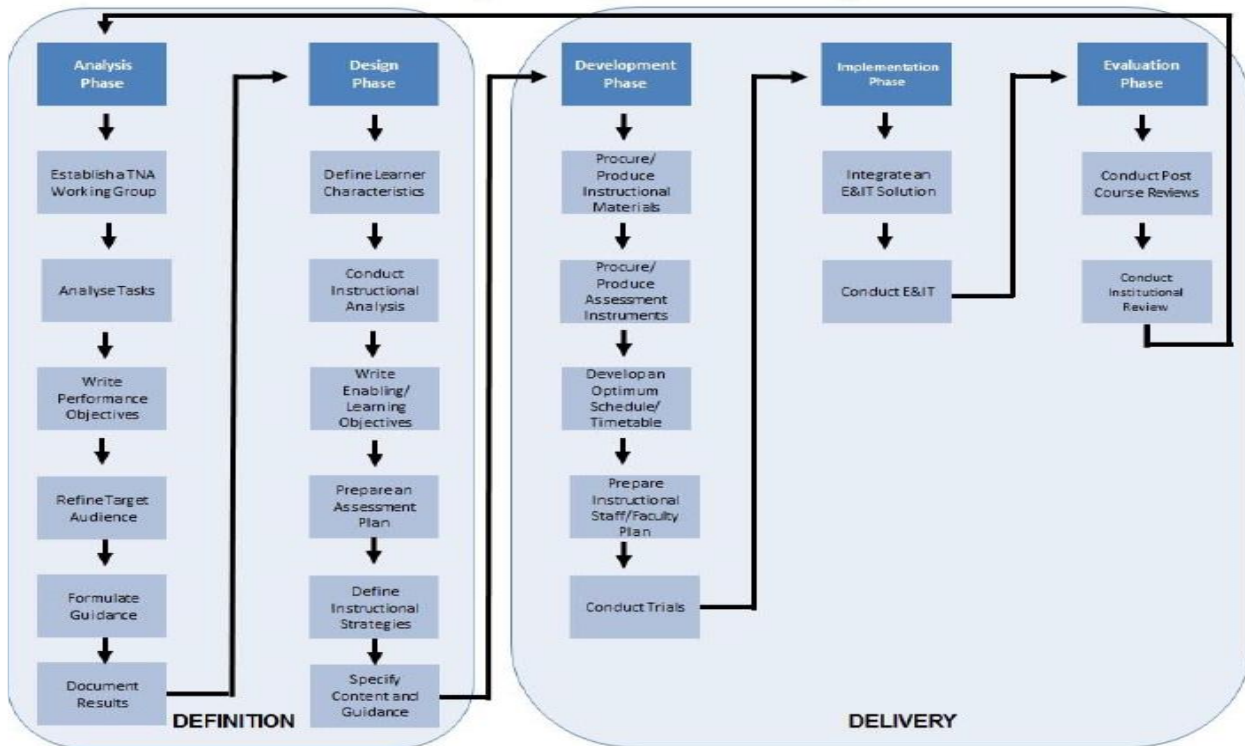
Analysis Phase

Establish a TNA Working Group

Analyse Tasks

Write Performance Objectives

Refine Target Audience

Formulate Guidance

Document Results

Design Phase

Define Learner Characteristics

Conduct Instructional Analysis

Write Enabling/ Learning Objectives

Prepare an Assessment Plan

Define Instructional Strategies

Specify Content and Guidance

DEFINITION

Development Phase

Procure/ Produce Instructional Materials

Procure/ Produce Assessment Instruments

Develop an Optimum Schedule/ Timetable

Prepare Instructional Staff/Faculty Plan

Conduct Trials

Implementation Phase

Integrate an E&IT Solution

Conduct E&IT

Evaluation Phase

Conduct Post Course Reviews

Conduct Institutional Review

DELIVERY